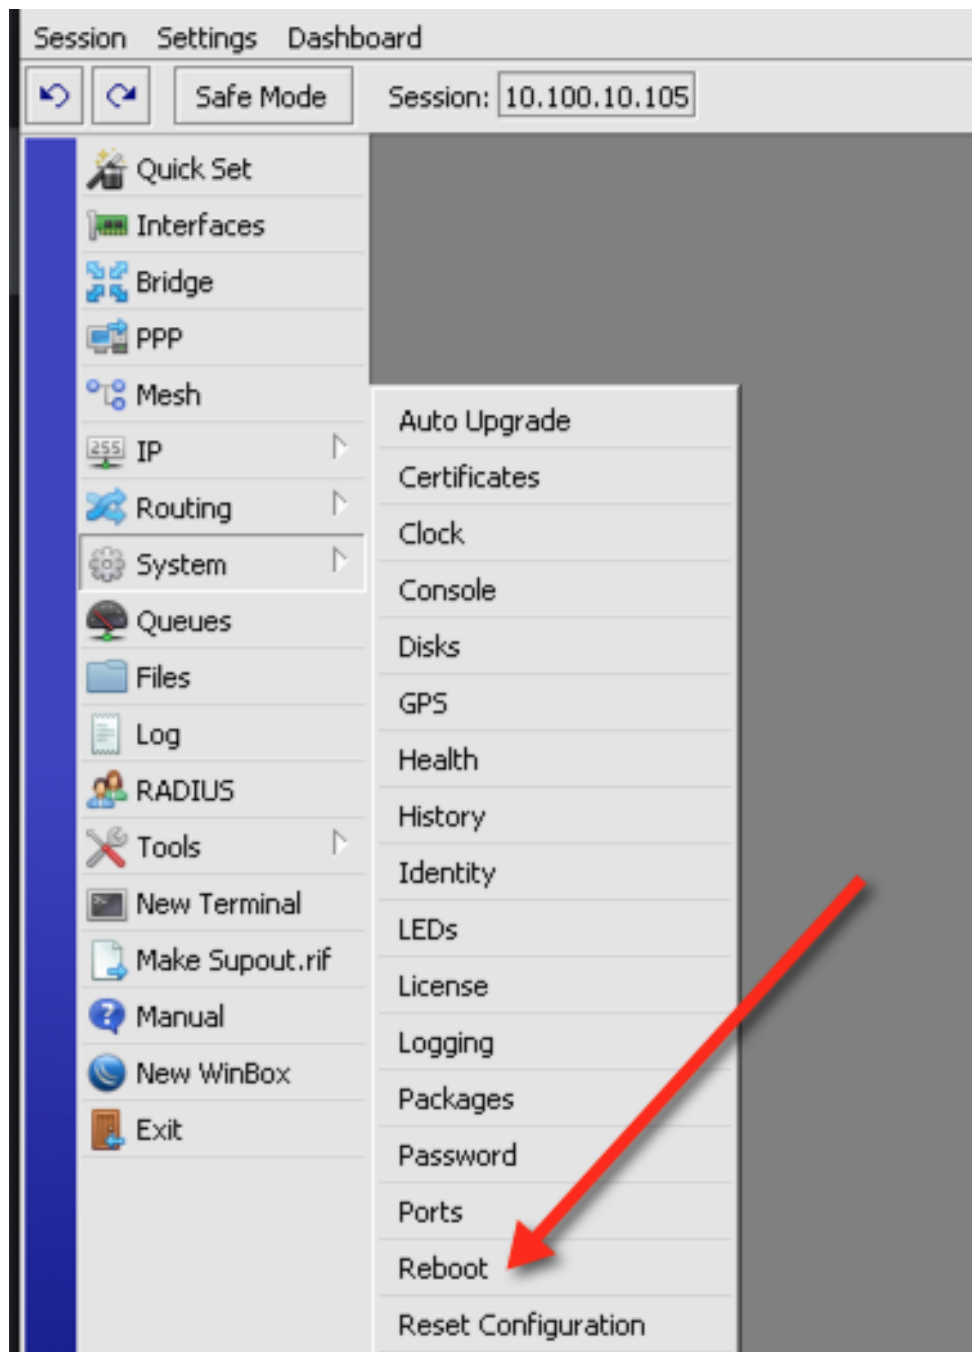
Session Settings Dashboard

Safe Mode Session: 10.100.10.105

Quick Set
Interfaces
Bridge
PPP
Mesh
IP
Routing
System
Queues
Files
Log
RADIUS
Tools
New Terminal
Make Supout.rif
Manual
New WinBox
Exit

Auto Upgrade
Certificates
Clock
Console
Disks
GPS
Health
History
Identity
LEDs
License
Logging
Packages
Password
Ports
Reboot
Reset Configuration